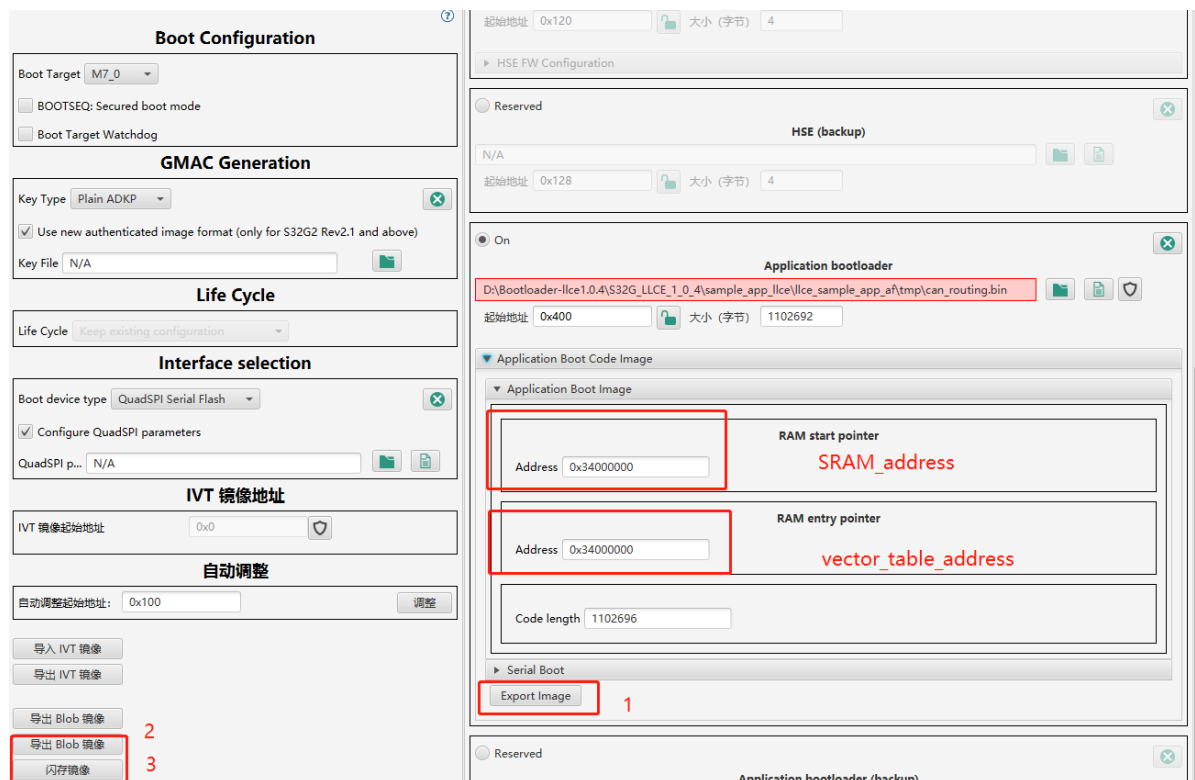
Boot Configuration

Boot Target M7_0

BOOTSEQ: Secured boot mode

Boot Target Watchdog

GMAC Generation

Key Type Plain ADKP

Use new authenticated image format (only for S32G2 Rev2.1 and above)

Key File N/A

Life Cycle

Life Cycle Keep existing configuration

Interface selection

Boot device type QuadSPI Serial Flash

Configure QuadSPI parameters

QuadSPI p... N/A

IVT 镜像地址

IVT 镜像起始地址 0x0

自动调整

自动调整起始地址: 0x100 调整

导入 IVT 镜像

导出 IVT 镜像

导出 Blob 镜像

导出 Blob 镜像 2

闪存镜像 3

起始地址 0x120 大小 (字节) 4

HSE FW Configuration

Reserved

HSE (backup)

N/A

起始地址 0x128 大小 (字节) 4

On

Application bootloader

D:\Bootloader-llce1.0.4\S32G_LLCE_1_0_4\sample_app_llce\llce_sample_app_af\tmp\can_routing.bin

起始地址 0x400 大小 (字节) 1102692

Application Boot Code Image

Application Boot Image

RAM start pointer

Address 0x34000000 SRAM_address

RAM entry pointer

Address 0x34000000 vector_table_address

Code length 1102696

Serial Boot

Export Image 1

Reserved

Application bootloader (backup)